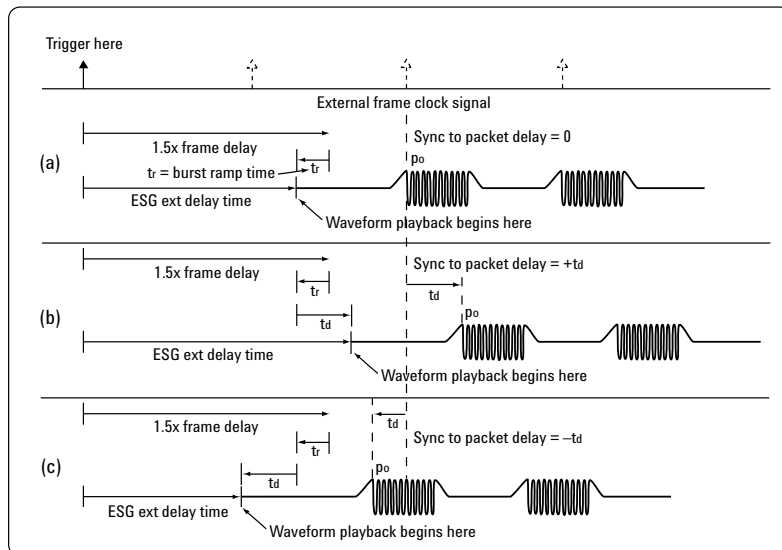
Trigger here

External frame clock signal

1.5x frame delay

Sync to packet delay = 0

(a)

$t_r$ = burst ramp time

$t_r$

$p_o$

ESG ext delay time

Waveform playback begins here

1.5x frame delay

Sync to packet delay = +$t_d$

$t_r$

$t_d$

(b)

$t_d$

$p_o$

ESG ext delay time

Waveform playback begins here

1.5x frame delay

$t_d$

Sync to packet delay = –$t_d$

$t_r$

(c)

$t_d$

$p_o$

ESG ext delay time

Waveform playback begins here